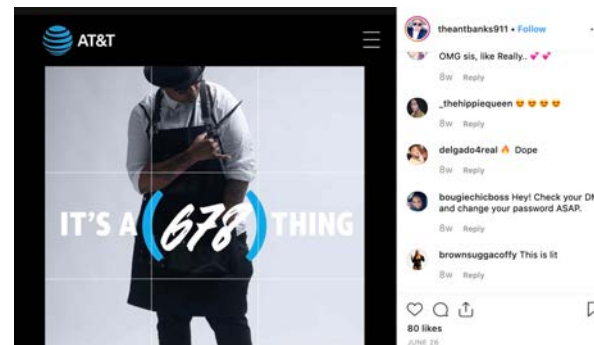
AT&T

IT'S A (678) THING

theantbanks911 • Follow

OMG sis, like Really.. 💕💕
8w Reply

_thehippiequeen 😍😍😍😍
8w Reply

delgado4real 🔥 Dope
8w Reply

bougiechicboss Hey! Check your DM and change your password ASAP.
8w Reply

brownsuggacoffy This is lit
8w Reply

80 likes
JUNE 26